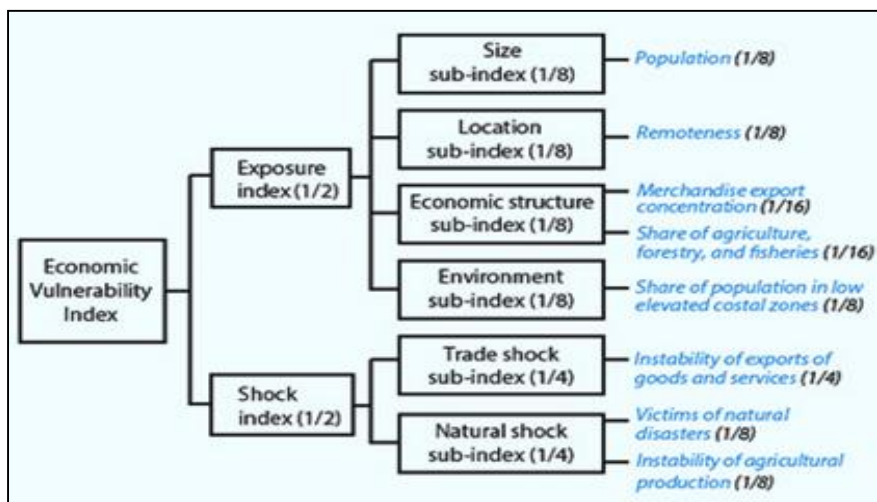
Economic Vulnerability Index

Exposure index (1/2)

Size sub-index (1/8)

Population (1/8)

Location sub-index (1/8)

Remoteness (1/8)

Economic structure sub-index (1/8)

Merchandise export concentration (1/16)

Share of agriculture, forestry, and fisheries (1/16)

Environment sub-index (1/8)

Share of population in low elevated costal zones (1/8)

Shock index (1/2)

Trade shock sub-index (1/4)

Instability of exports of goods and services (1/4)

Natural shock sub-index (1/4)

Victims of natural disasters (1/8)

Instability of agricultural production (1/8)